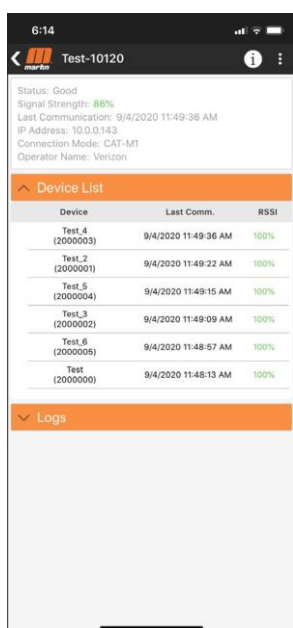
6:14

martin Test-10120

Status: Good
Signal Strength: 86%
Last Communication: 9/4/2020 11:49:36 AM
IP Address: 10.0.0.143
Connection Mode: CAT-M1
Operator Name: Verizon

Device List

| Device | Last Comm. | RSSI |
|---|---|---|
| Test_4 (2000003) | 9/4/2020 11:49:36 AM | 100% |
| Test_2 (2000001) | 9/4/2020 11:49:22 AM | 100% |
| Test_5 (2000004) | 9/4/2020 11:49:15 AM | 100% |
| Test_3 (2000002) | 9/4/2020 11:49:09 AM | 100% |
| Test_6 (2000005) | 9/4/2020 11:48:57 AM | 100% |
| Test (2000000) | 9/4/2020 11:48:13 AM | 100% |

Logs